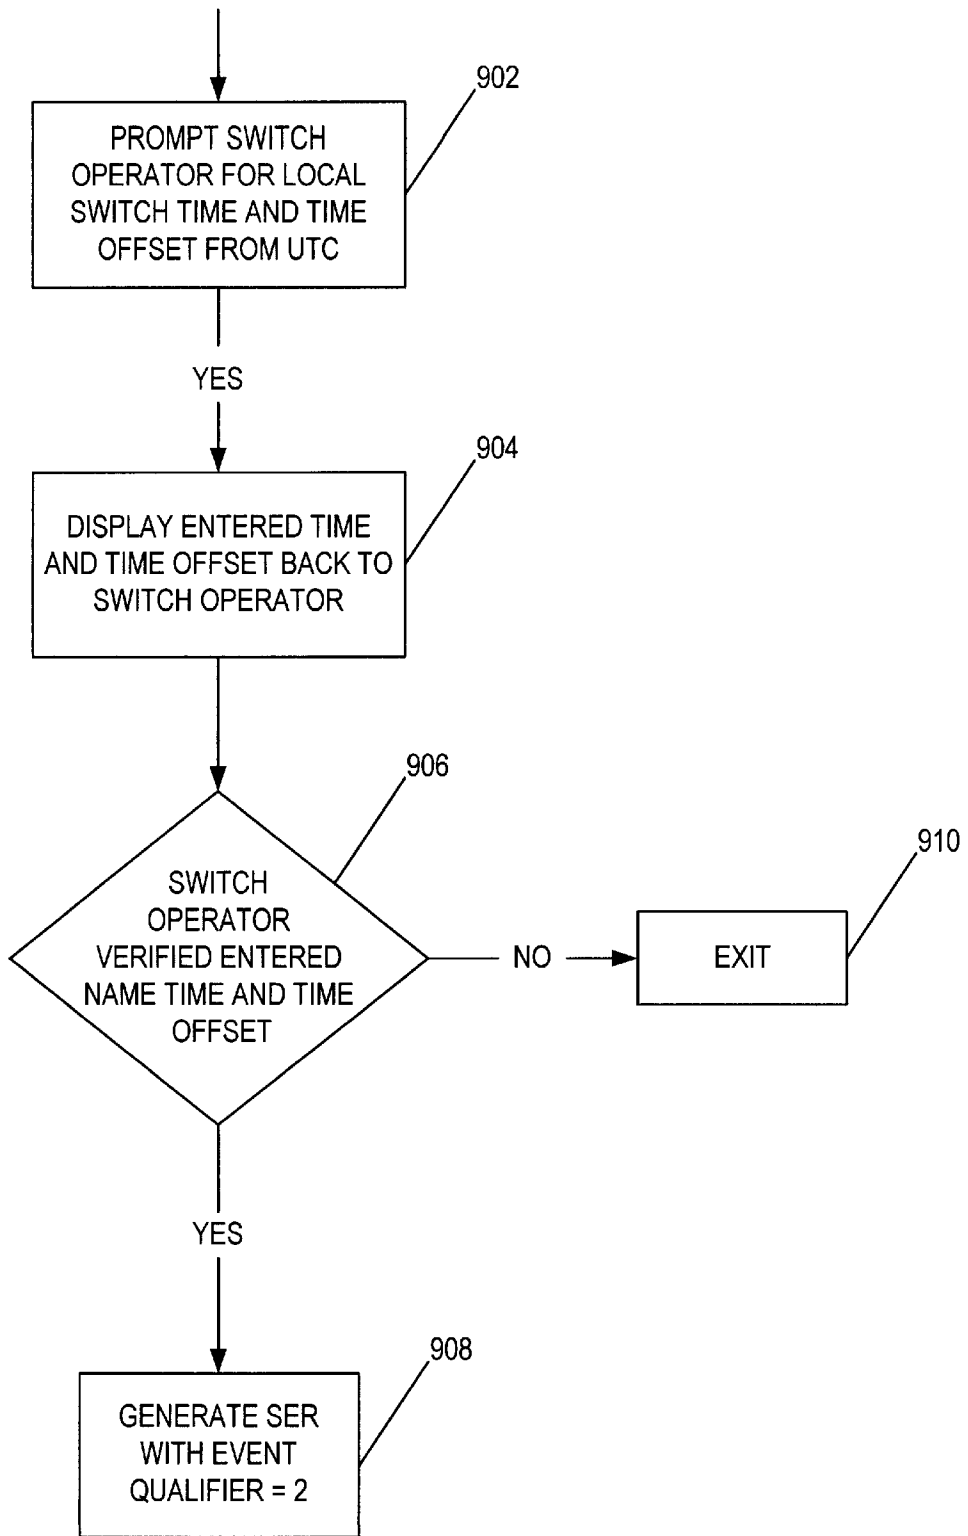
902

PROMPT SWITCH OPERATOR FOR LOCAL SWITCH TIME AND TIME OFFSET FROM UTC

YES

904

DISPLAY ENTERED TIME AND TIME OFFSET BACK TO SWITCH OPERATOR

906

SWITCH OPERATOR VERIFIED ENTERED NAME TIME AND TIME OFFSET

NO

910

EXIT

YES

908

GENERATE SER WITH EVENT QUALIFIER = 2